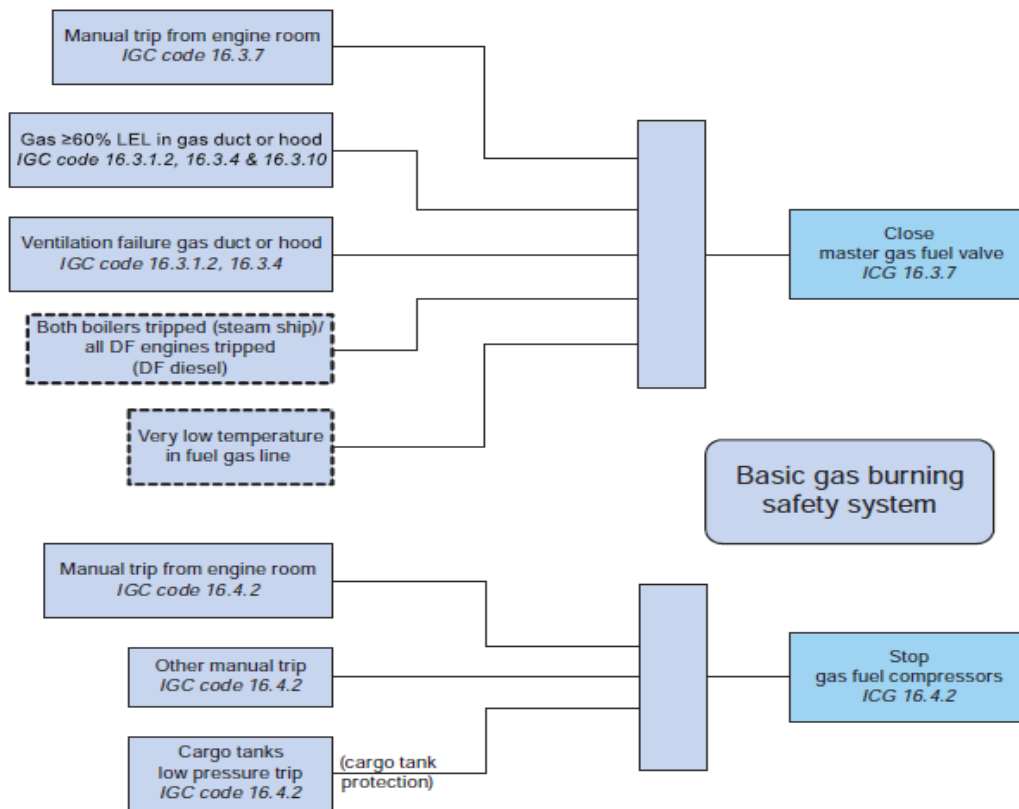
Manual trip from engine room
*IGC code 16.3.7*

Gas ≥60% LEL in gas duct or hood
*IGC code 16.3.1.2, 16.3.4 & 16.3.10*

Ventilation failure gas duct or hood
*IGC code 16.3.1.2, 16.3.4*

Both boilers tripped (steam ship)/ all DF engines tripped (DF diesel)

Very low temperature in fuel gas line

Close master gas fuel valve
*ICG 16.3.7*

Basic gas burning safety system

Manual trip from engine room
*IGC code 16.4.2*

Other manual trip
*IGC code 16.4.2*

Cargo tanks low pressure trip
*IGC code 16.4.2*

(cargo tank protection)

Stop gas fuel compressors
*ICG 16.4.2*